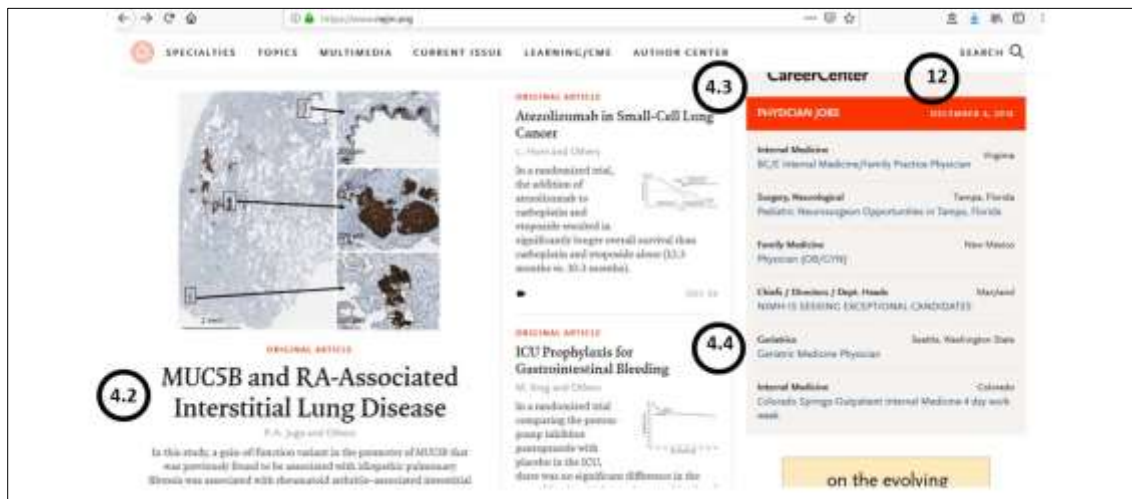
https://www.nejm.org

SPECIALTIES TOPICS MULTIMEDIA CURRENT ISSUE LEARNING/CME AUTHOR CENTER SEARCH

P-1

2 mm

ORIGINAL ARTICLE

4.2

MUC5B and RA-Associated Interstitial Lung Disease

P.A. Juge and Others

In this study, a gain-of-function variant in the promoter of MUC5B that was previously found to be associated with idiopathic pulmonary fibrosis was associated with rheumatoid arthritis–associated interstitial

ORIGINAL ARTICLE

4.3

Atezolizumab in Small-Cell Lung Cancer

L. Horn and Others

In a randomized trial, the addition of atezolizumab to carboplatin and etoposide resulted in significantly longer overall survival than carboplatin and etoposide alone (12.3 months vs. 10.3 months).

DEC 06

ORIGINAL ARTICLE

ICU Prophylaxis for Gastrointestinal Bleeding

M. Krag and Others

In a randomized trial comparing the proton-pump inhibitor pantoprazole with placebo in the ICU, there was no significant difference in the

CareerCenter

12

PHYSICIAN JOBS DECEMBER 6, 2018

Internal Medicine Virginia
BC/E Internal Medicine/Family Practice Physician

Surgery, Neurological Tampa, Florida
Pediatric Neurosurgeon Opportunities in Tampa, Florida

Family Medicine New Mexico
Physician (OB/GYN)

Chiefs / Directors / Dept. Heads Maryland
NIMH IS SEEKING EXCEPTIONAL CANDIDATES

4.4

Geriatrics Seattle, Washington State
Geriatric Medicine Physician

Internal Medicine Colorado
Colorado Springs Outpatient Internal Medicine 4 day work week

on the evolving